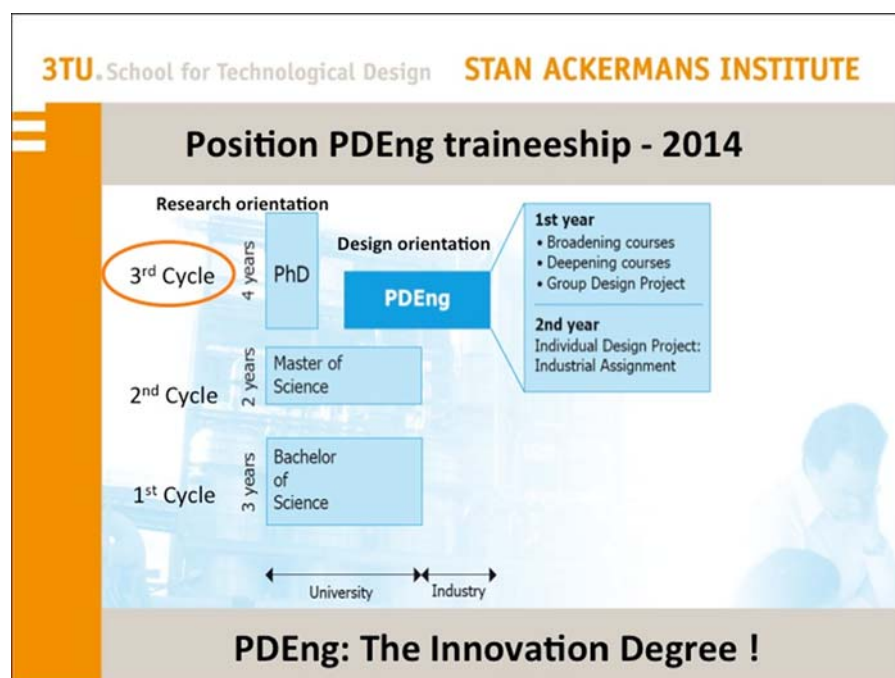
3TU. School for Technological Design STAN ACKERMANS INSTITUTE

Position PDEng traineeship - 2014

Research orientation

Design orientation

3rd Cycle

4 years

PhD

PDEng

1st year
• Broadening courses
• Deepening courses
• Group Design Project

2nd year
Individual Design Project: Industrial Assignment

2nd Cycle

2 years

Master of Science

1st Cycle

3 years

Bachelor of Science

University

Industry

PDEng: The Innovation Degree !